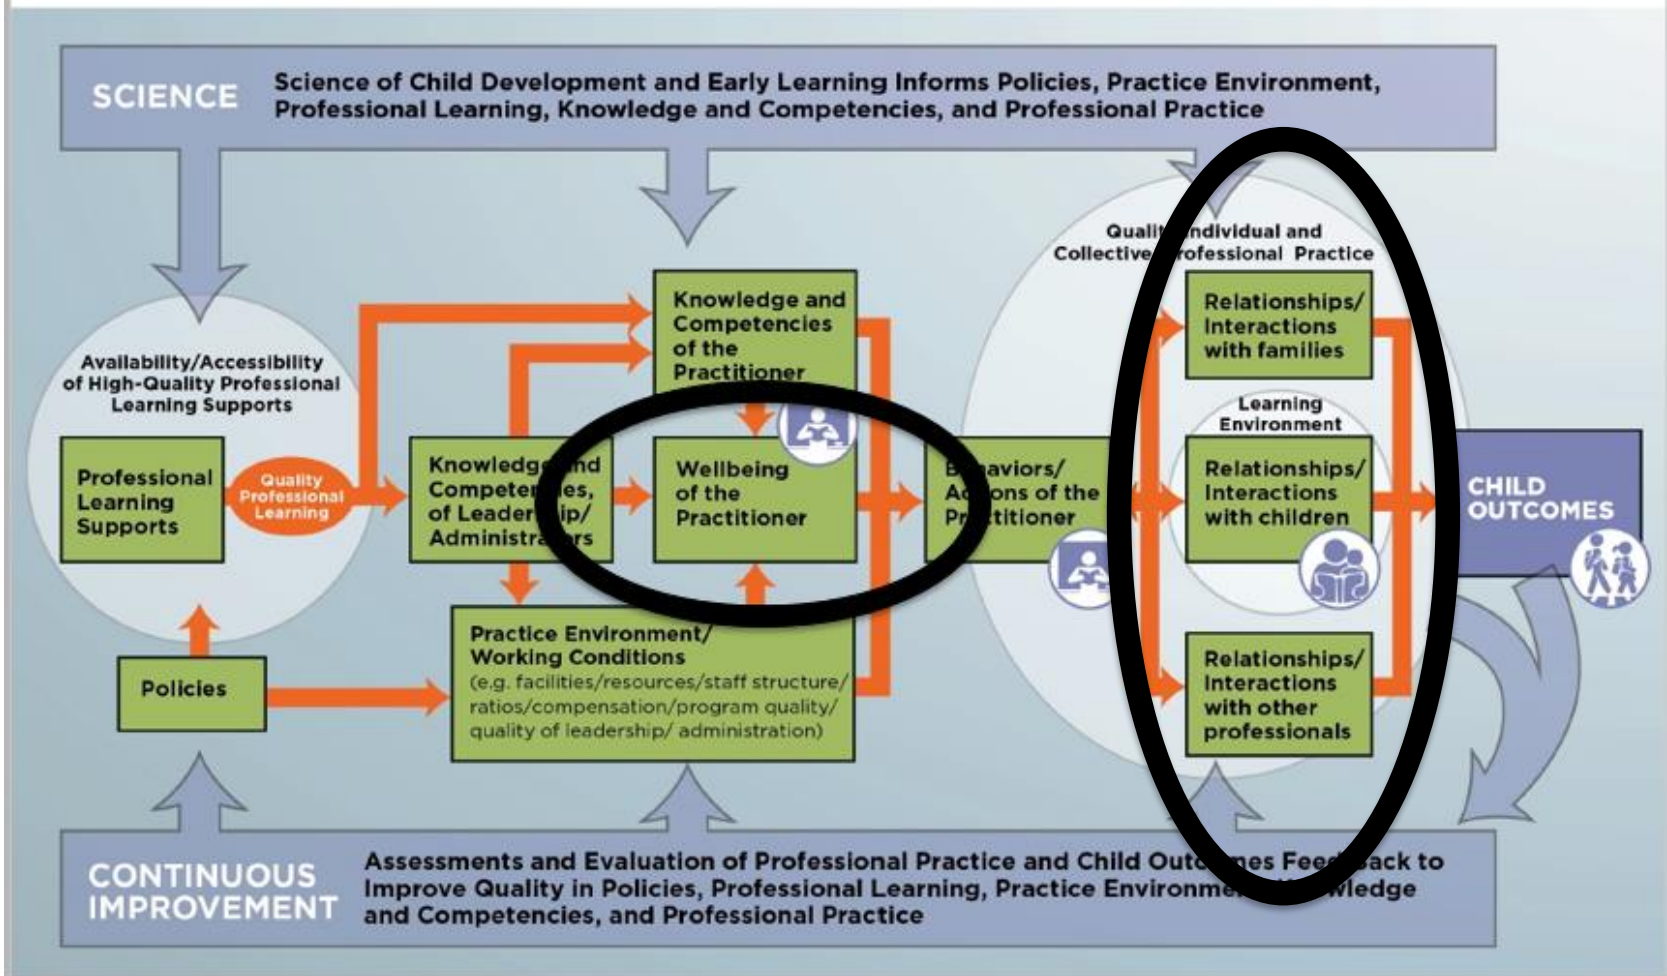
SCIENCE Science of Child Development and Early Learning Informs Policies, Practice Environment, Professional Learning, Knowledge and Competencies, and Professional Practice

Availability/Accessibility of High-Quality Professional Learning Supports

Professional Learning Supports

Quality Professional Learning

Knowledge and Competencies of the Practitioner

Knowledg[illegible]nd Compete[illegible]es, of Leader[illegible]ip/ Administr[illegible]rs

Wellbeing of the Practitioner

Practice Environment/ Working Conditions (e.g. facilities/resources/staff structure/ ratios/compensation/program quality/ quality of leadership/ administration)

Policies

B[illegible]aviors/ A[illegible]ons of the Pr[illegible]titioner

Qualit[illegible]ndividual and Collective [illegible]ofessional Practice

Relationships/ Interactions with families

Learning Environment

Relationships/ Interactions with children

Relationships/ Interactions with other professionals

CHILD OUTCOMES

CONTINUOUS IMPROVEMENT Assessments and Evaluation of Professional Practice and Child Outc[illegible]es Fee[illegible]ack to Improve Quality in Policies, Professional Learning, Practice Environme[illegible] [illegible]wledge and Competencies, and Professional Practice